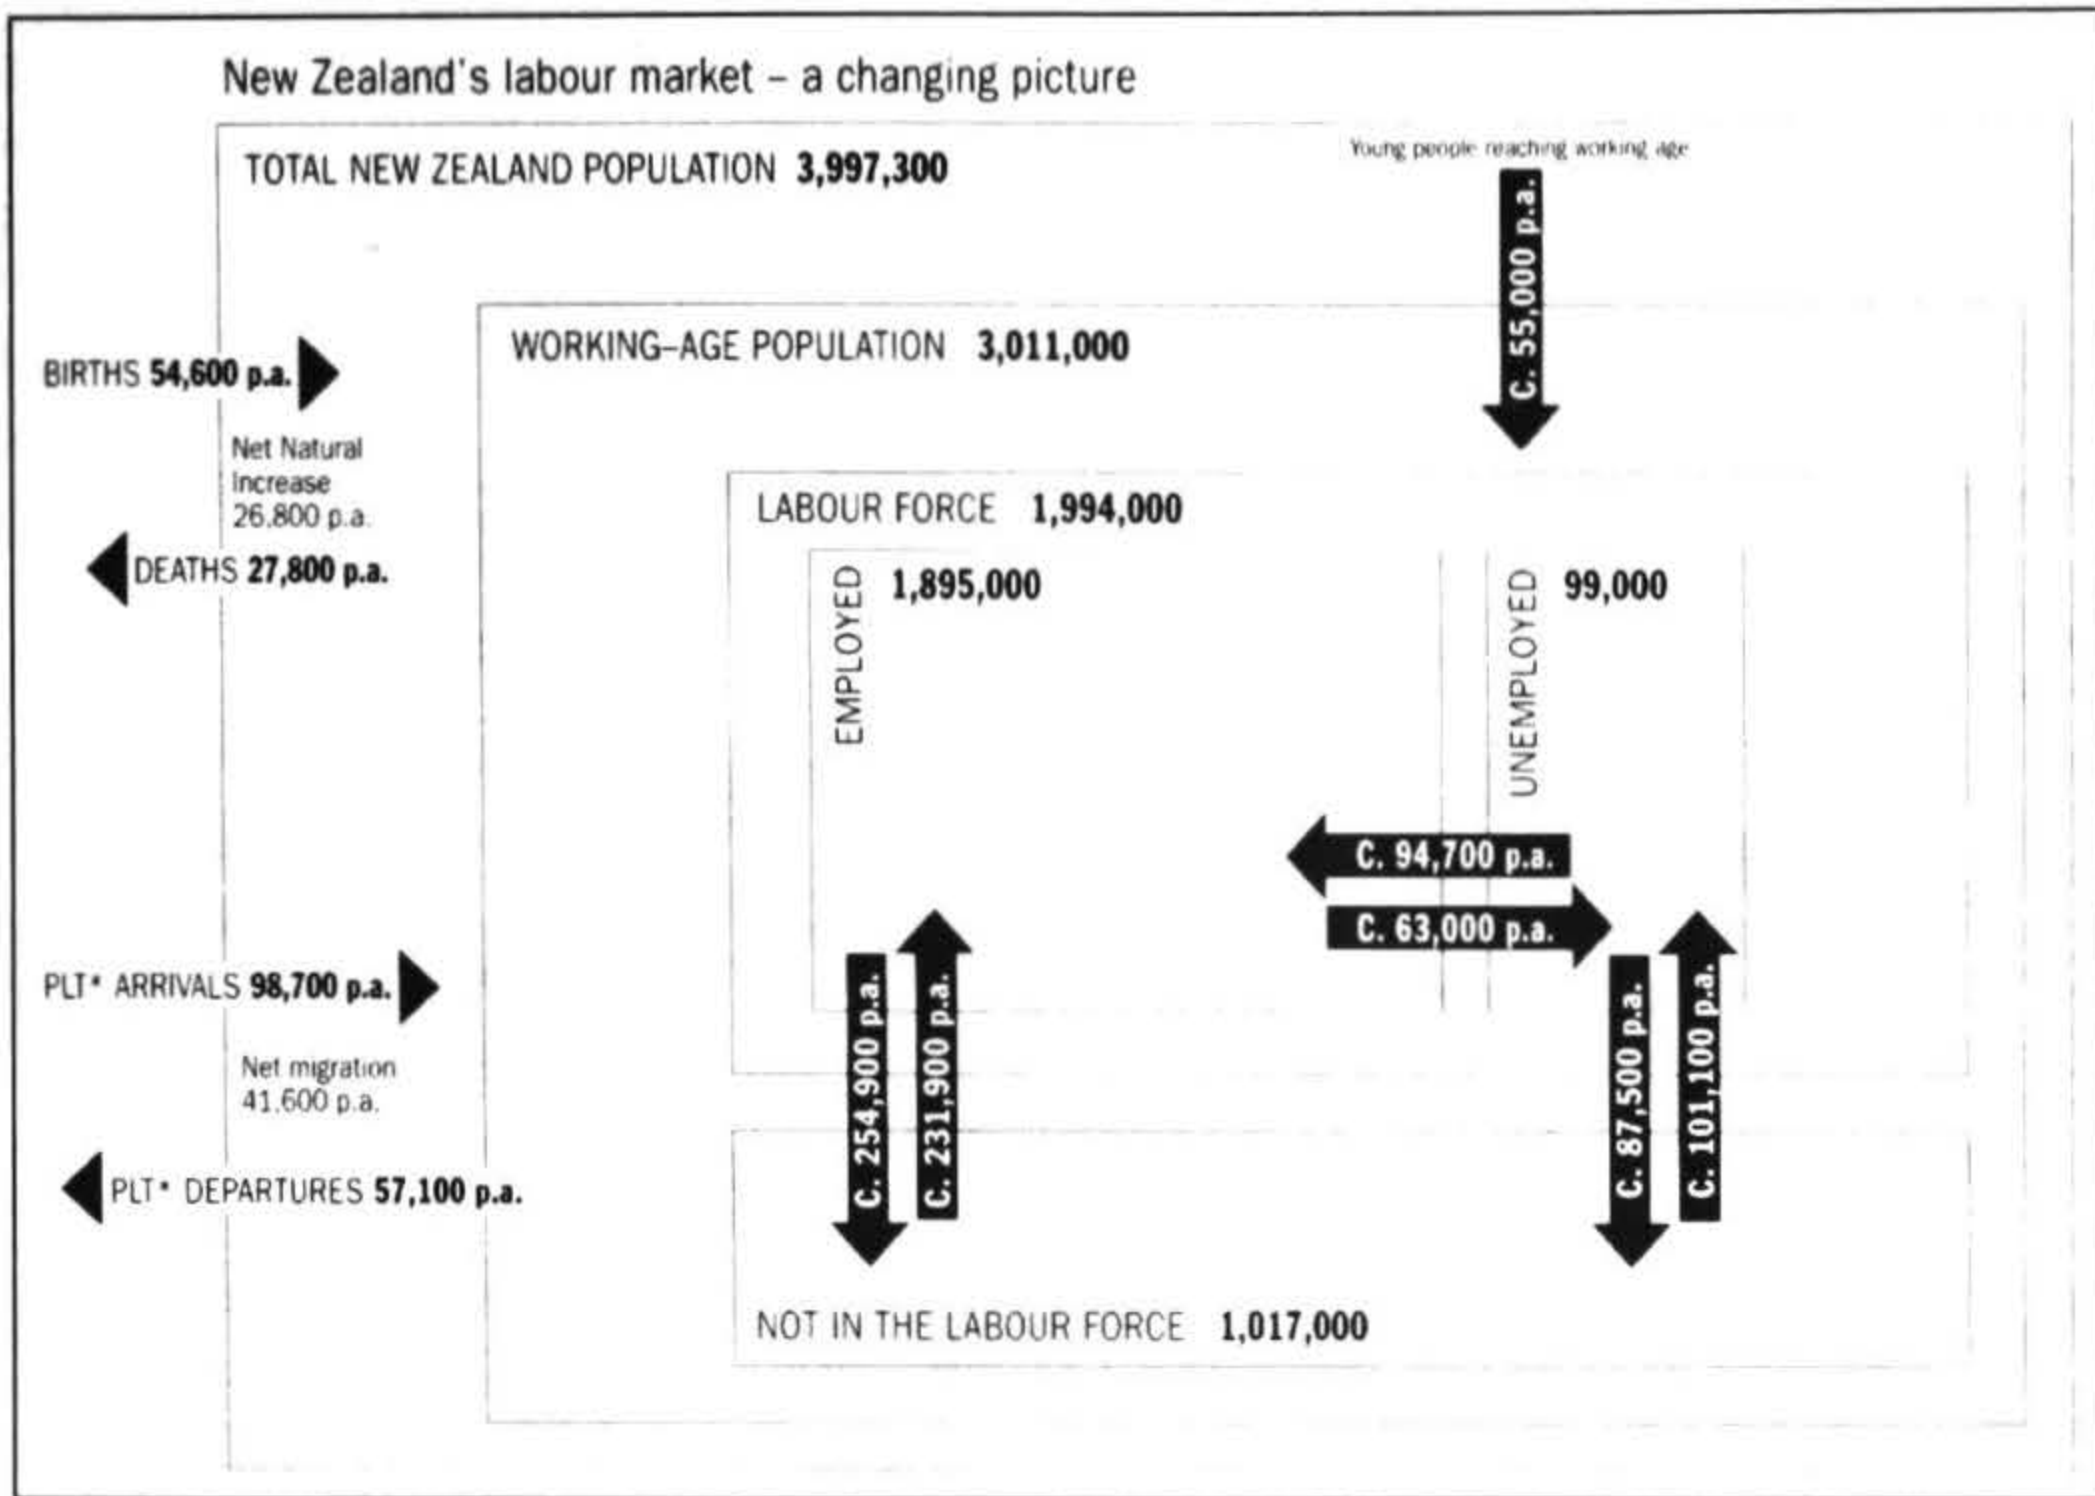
New Zealand's labour market – a changing picture

TOTAL NEW ZEALAND POPULATION 3,997,300

Young people reaching working age

C. 55,000 p.a.

BIRTHS 54,600 p.a.

WORKING-AGE POPULATION 3,011,000

Net Natural Increase 26,800 p.a.

DEATHS 27,800 p.a.

LABOUR FORCE 1,994,000

EMPLOYED 1,895,000

UNEMPLOYED 99,000

C. 94,700 p.a.

C. 63,000 p.a.

PLT* ARRIVALS 98,700 p.a.

Net migration 41,600 p.a.

C. 254,900 p.a.

C. 231,900 p.a.

C. 87,500 p.a.

C. 101,100 p.a.

PLT* DEPARTURES 57,100 p.a.

NOT IN THE LABOUR FORCE 1,017,000